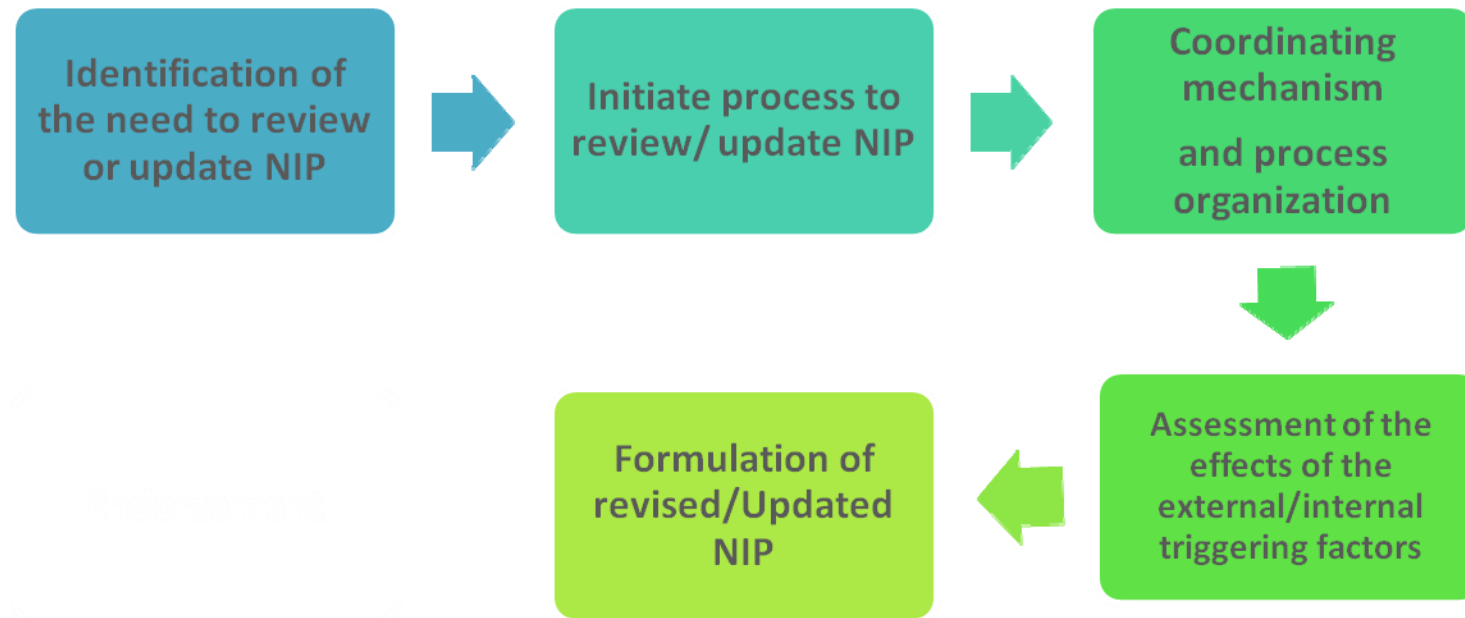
Identification of the need to review or update NIP

Initiate process to review/ update NIP

Coordinating mechanism

and process organization

Assessment of the effects of the external/internal triggering factors

Formulation of revised/Updated NIP

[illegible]